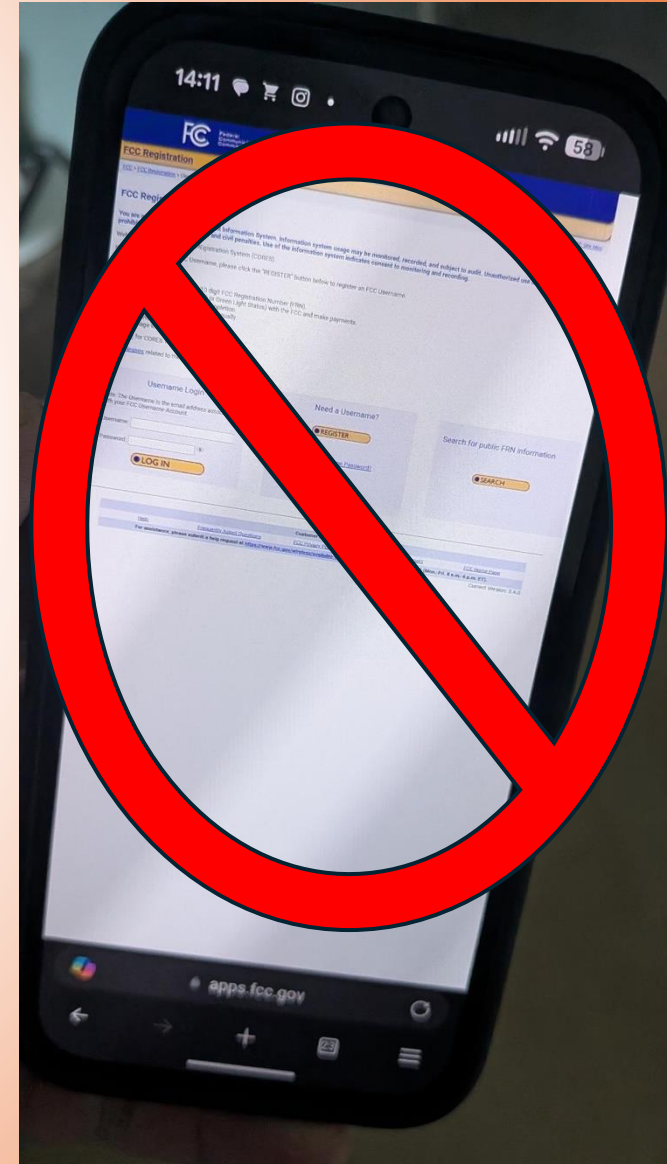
14:11

58

FCC Federal Communications Commission

FCC Registration

FCC > FCC Registration >

FCC Regi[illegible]

You are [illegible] information System. Information system usage may be monitored, recorded, and subject to audit. Unauthorized use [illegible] prohibi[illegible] and civil penalties. Use of the information system indicates consent to monitoring and recording.

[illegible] Registration System (CORES)

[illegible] Username, please click the "REGISTER" button below to register as FCC Username

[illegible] digit FCC Registration Number (FRN)

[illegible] Green / Light Status) with the FCC and make payments

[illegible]

the CORES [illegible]

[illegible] related to th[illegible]

Username Login

The Username is the email address asso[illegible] your FCC Username Account.

Username:

Password:

LOG IN

Need a Username?

REGISTER

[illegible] Password

Search for public FRN information

SEARCH

Help | Frequently Asked Questions | Customer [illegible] | FCC Privacy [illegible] | FCC Home Page

For assistance, please submit a help request at https://www.fcc.gov/wireless/available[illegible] (Mon.-Fri. 8 a.m.-6 p.m. ET)

Current Version: 3.4.2

apps.fcc.gov

23